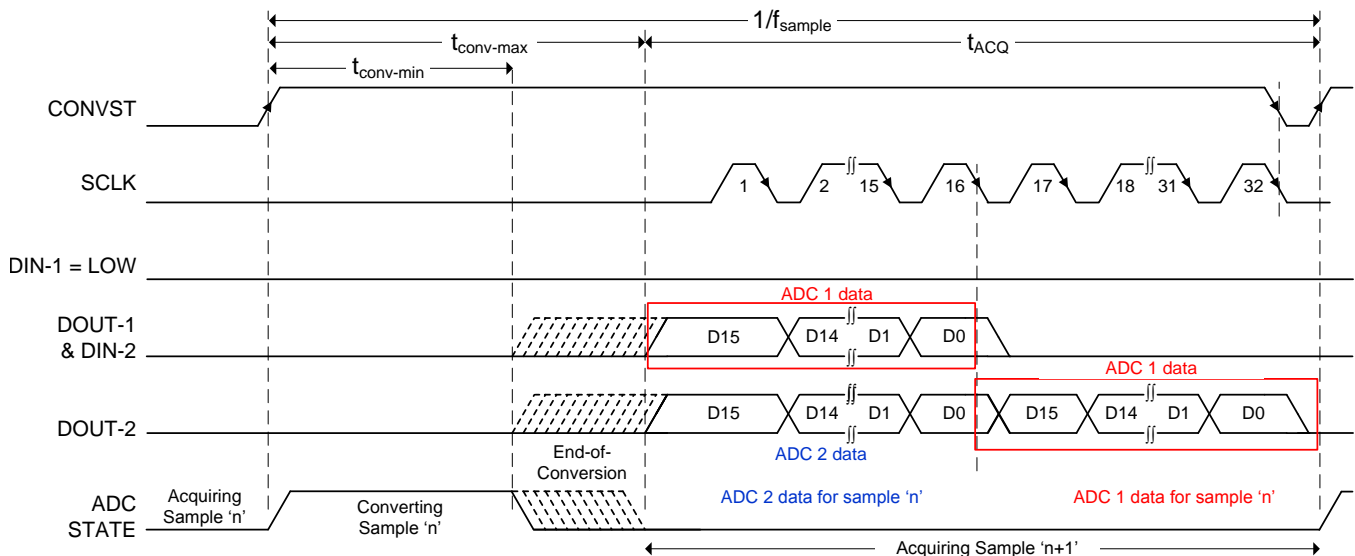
$1/f_{sample}$

$t_{conv\text{-}max}$

$t_{ACQ}$

$t_{conv\text{-}min}$

CONVST

SCLK

1 2 15 16 17 18 31 32

DIN-1 = LOW

ADC 1 data

DOUT-1 & DIN-2

D15 D14 D1 D0

ADC 1 data

DOUT-2

D15 D14 D1 D0 D15 D14 D1 D0

End-of-Conversion

ADC 2 data

ADC STATE

Acquiring Sample 'n'

Converting Sample 'n'

ADC 2 data for sample 'n'

ADC 1 data for sample 'n'

Acquiring Sample 'n+1'